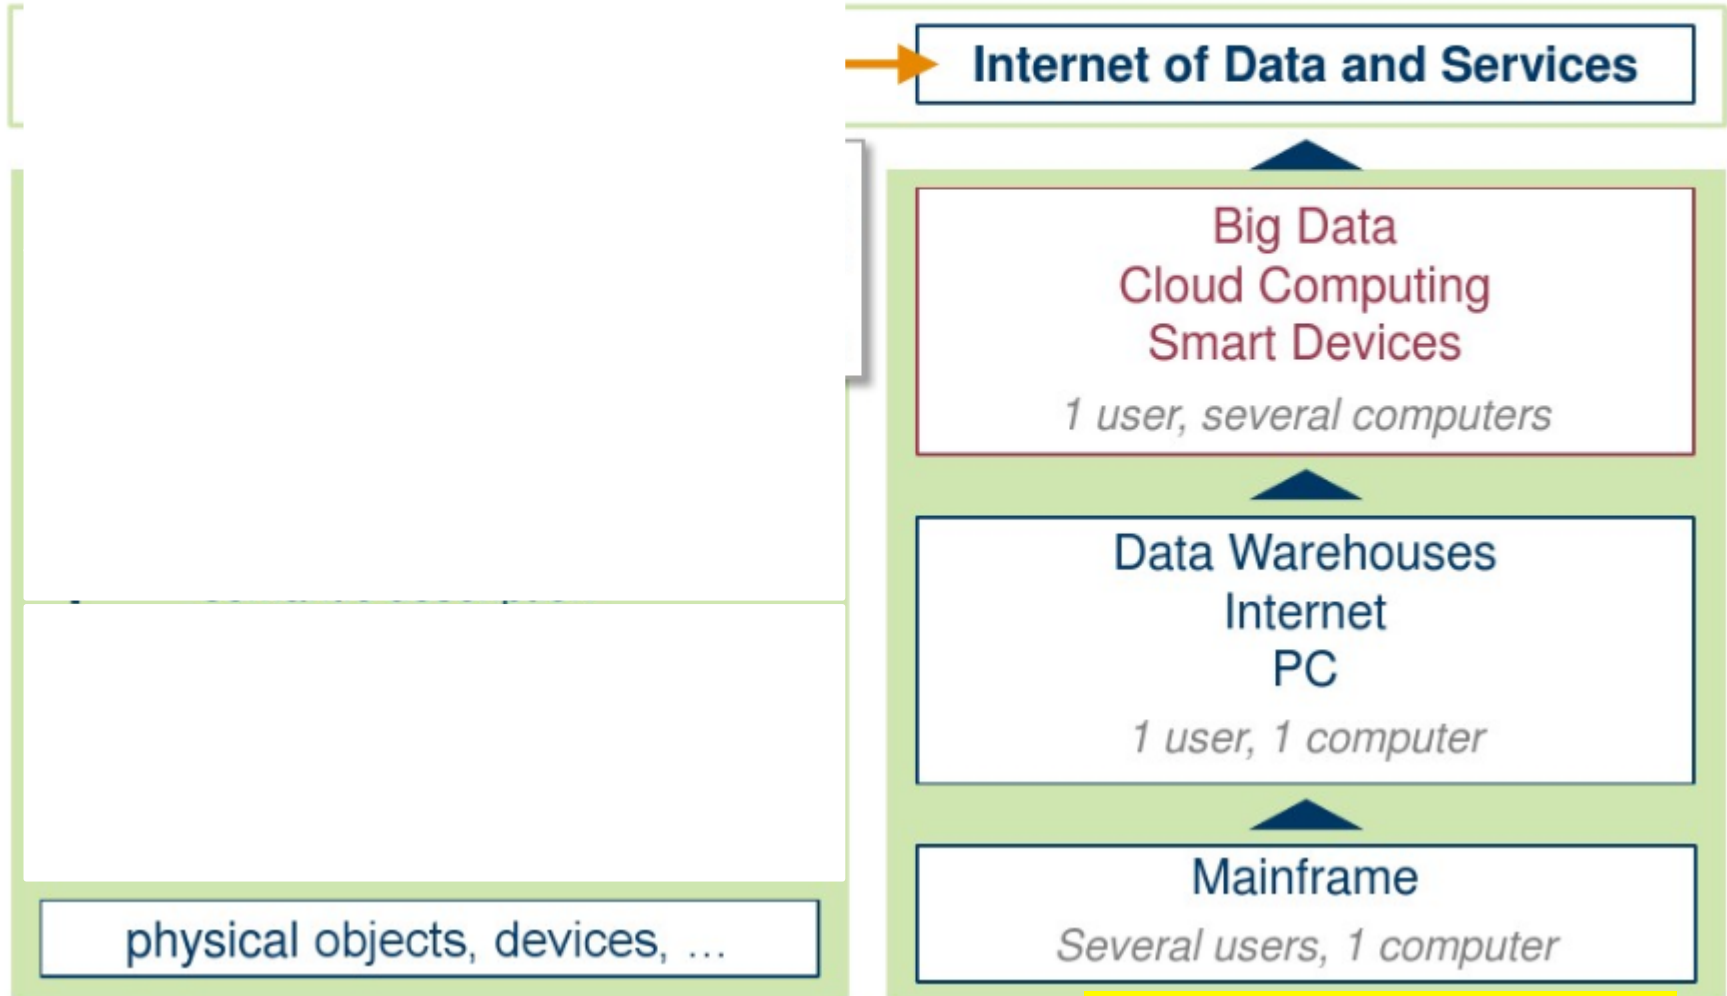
Internet of Data and Services

Big Data
Cloud Computing
Smart Devices
1 user, several computers

Data Warehouses
Internet
PC
1 user, 1 computer

Mainframe
Several users, 1 computer

physical objects, devices, ...